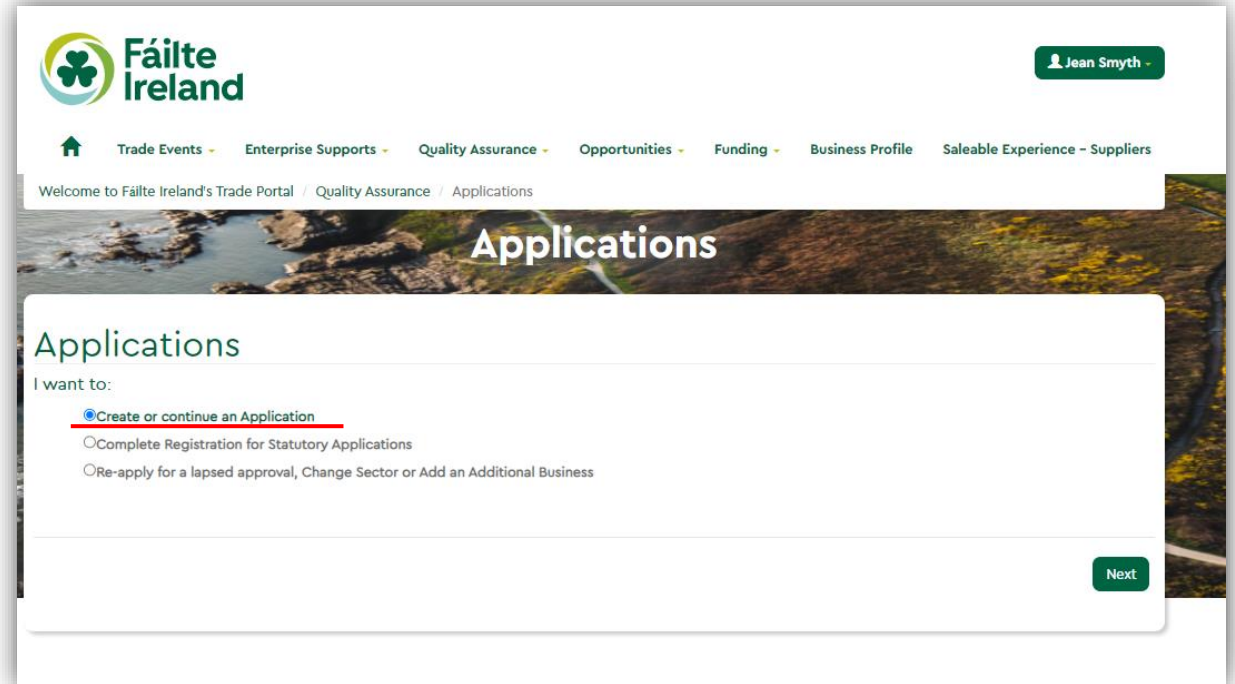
Fáilte Ireland

Jean Smyth

Trade Events Enterprise Supports Quality Assurance Opportunities Funding Business Profile Saleable Experience - Suppliers

Welcome to Fáilte Ireland's Trade Portal / Quality Assurance / Applications

Applications

Applications

I want to:

Create or continue an Application

Complete Registration for Statutory Applications

Re-apply for a lapsed approval, Change Sector or Add an Additional Business

Next